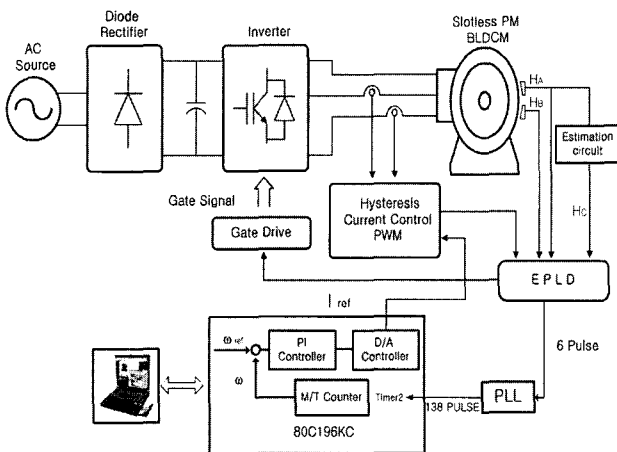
Diode Rectifier

Inverter

Slotless PM BLDCM

AC Source

$H_A$

$H_B$

Estimation circuit

Gate Signal

Hysteresis Current Control PWM

$H_C$

Gate Drive

E P L D

I ref

$\omega_{ref}$

PI Controller

D/A Controller

6 Pulse

$\omega$

M/T Counter

Timer2

138 PULSE

PLL

80C196KC